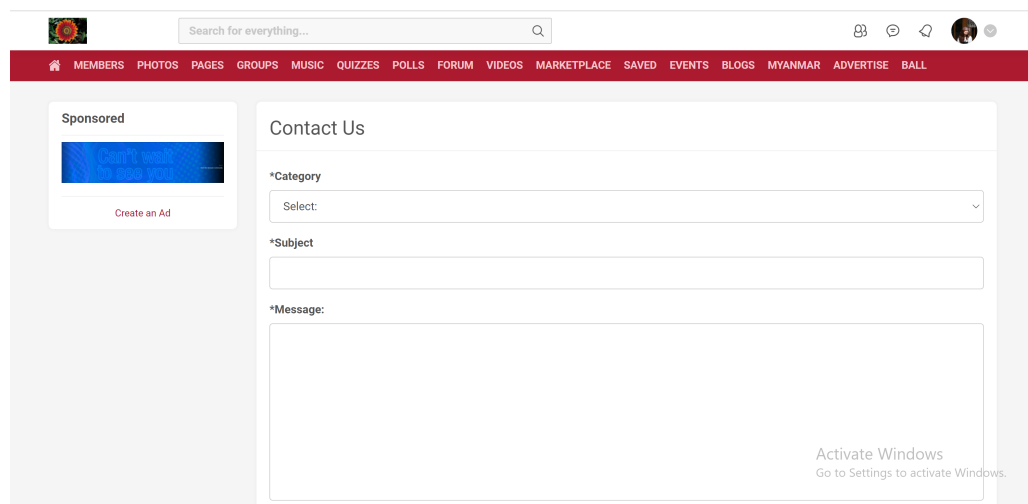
Search for everything...

MEMBERS PHOTOS PAGES GROUPS MUSIC QUIZZES POLLS FORUM VIDEOS MARKETPLACE SAVED EVENTS BLOGS MYANMAR ADVERTISE BALL

Sponsored

Can't wait to see you

Create an Ad

Contact Us

*Category

Select:

*Subject

*Message:

Activate Windows
Go to Settings to activate Windows.